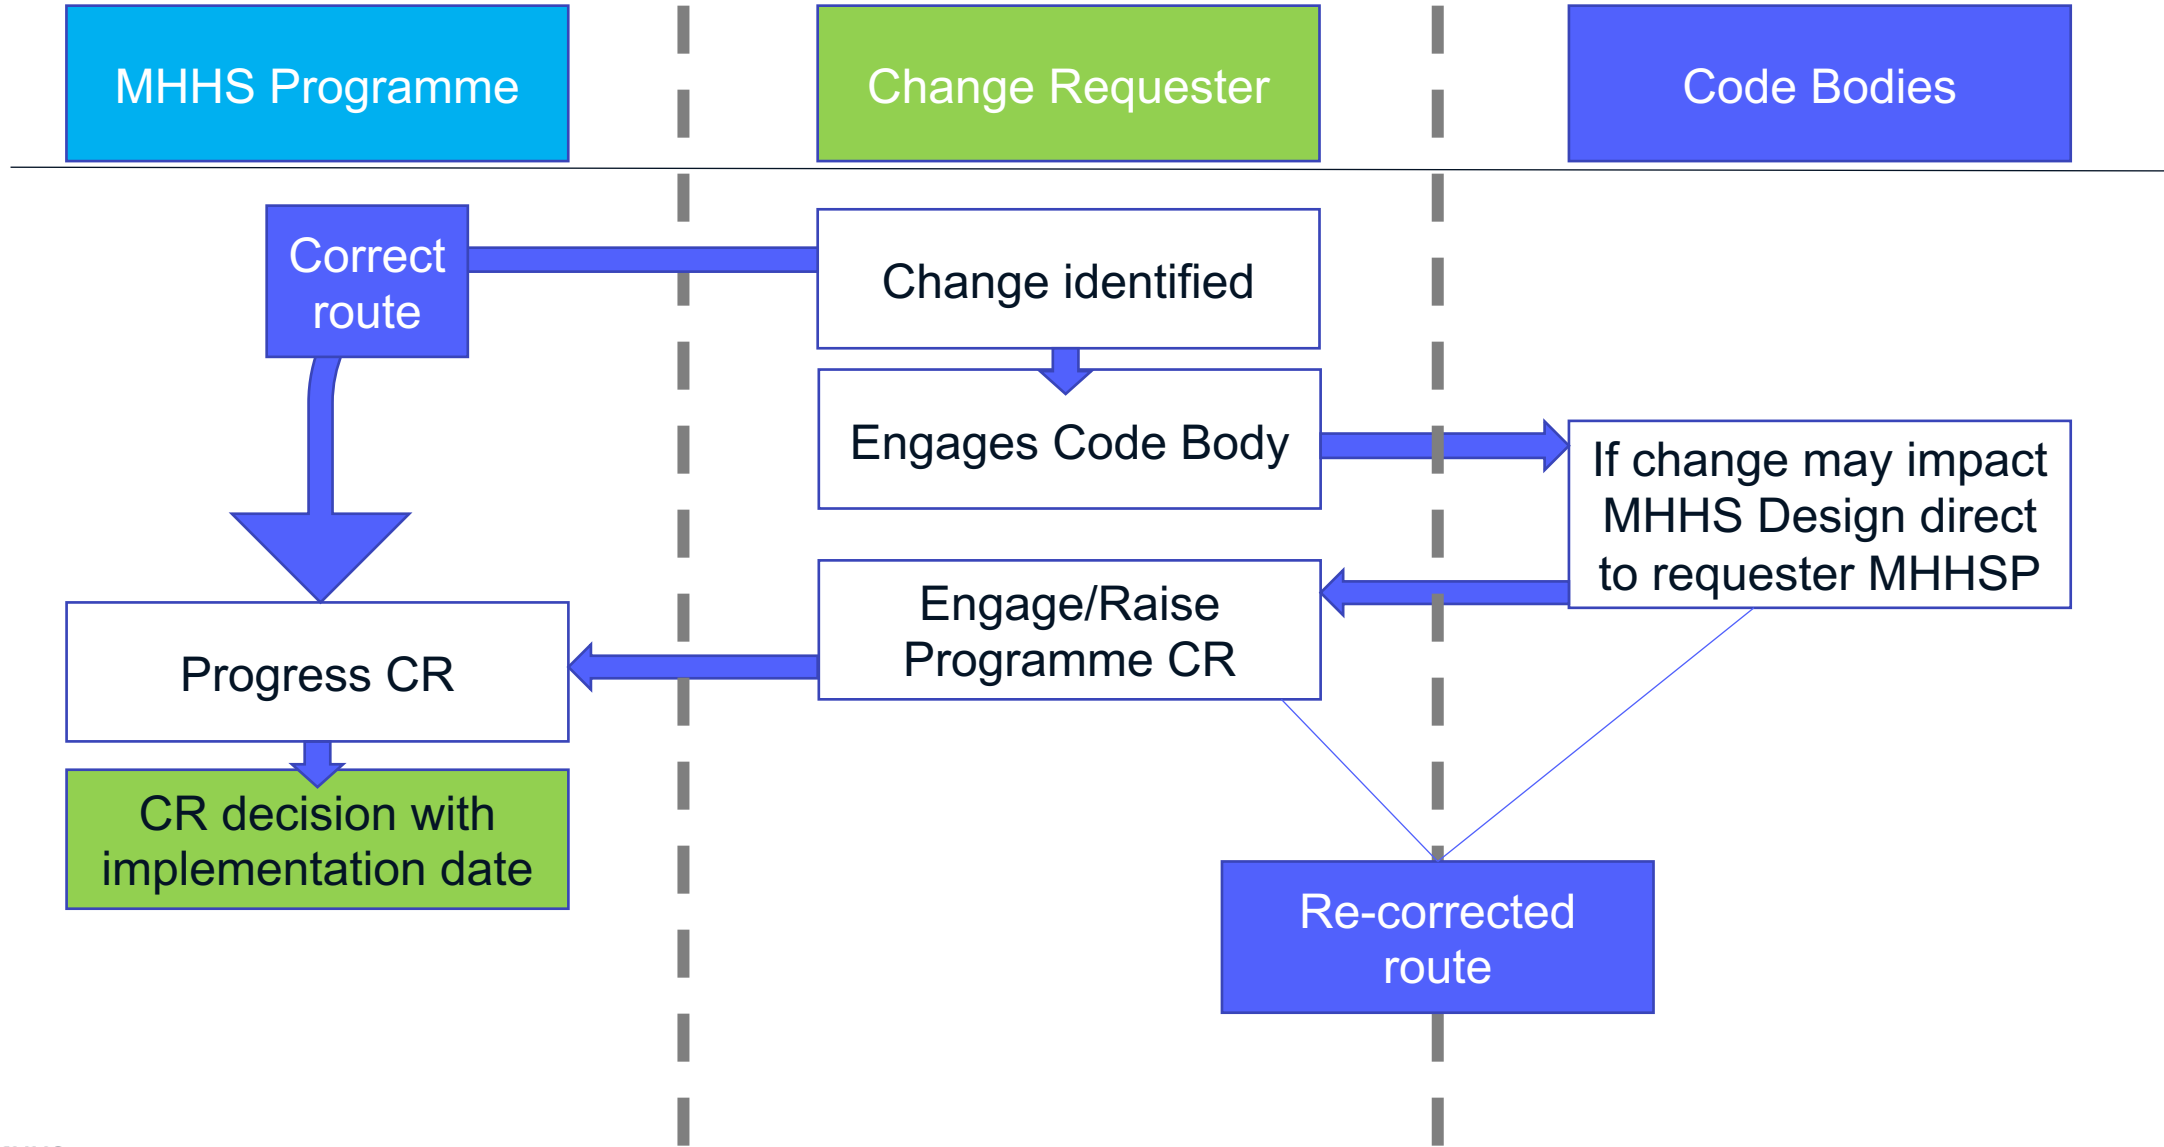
MHHS Programme

Change Requester

Code Bodies

Correct route

Change identified

Engages Code Body

If change may impact MHHS Design direct to requester MHHSP

Engage/Raise Programme CR

Progress CR

CR decision with implementation date

Re-corrected route